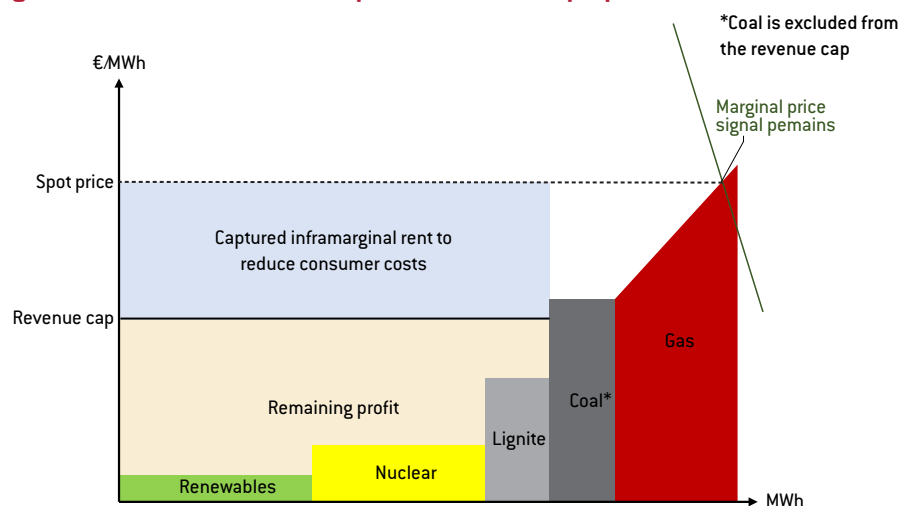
*Coal is excluded from the revenue cap

€/MWh

Marginal price signal pemains

Spot price

Captured inframarginal rent to reduce consumer costs

Revenue cap

Gas

Coal*

Remaining profit

Lignite

Nuclear

Renewables

MWh